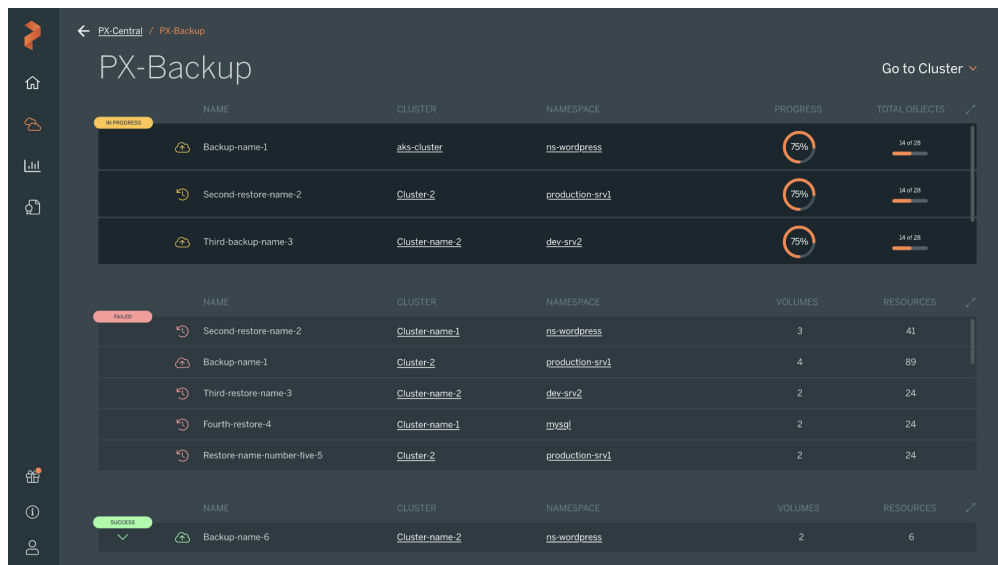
PX-Central / PX-Backup

PX-Backup

Go to Cluster

IN PROGRESS

| NAME | CLUSTER | NAMESPACE | PROGRESS | TOTAL OBJECTS |
|---|---|---|---|---|
| Backup-name-1 | aks-cluster | ns-wordpress | 75% | 14 of 28 |
| Second-restore-name-2 | Cluster-2 | production-srv1 | 75% | 14 of 28 |
| Third-backup-name-3 | Cluster-name-2 | dev-srv2 | 75% | 14 of 28 |

FAILED

| NAME | CLUSTER | NAMESPACE | VOLUMES | RESOURCES |
|---|---|---|---|---|
| Second-restore-name-2 | Cluster-name-1 | ns-wordpress | 3 | 41 |
| Backup-name-1 | Cluster-2 | production-srv1 | 4 | 89 |
| Third-restore-name-3 | Cluster-name-2 | dev-srv2 | 2 | 24 |
| Fourth-restore-4 | Cluster-name-1 | mysql | 2 | 24 |
| Restore-name-number-five-5 | Cluster-2 | production-srv1 | 2 | 24 |

SUCCESS

| NAME | CLUSTER | NAMESPACE | VOLUMES | RESOURCES |
|---|---|---|---|---|
| Backup-name-6 | Cluster-name-2 | ns-wordpress | 2 | 6 |